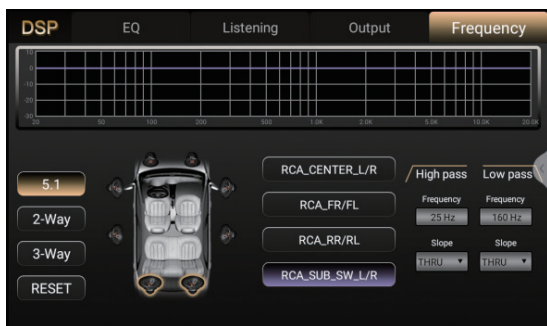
DSP EQ Listening Output Frequency

10
0
-10
-20
-30

20 50 100 200 500 1.0K 2.0K 5.0K 10.0K 20.0K

5.1
2-Way
3-Way
RESET

RCA_CENTER_L/R
RCA_FR/FL
RCA_RR/RL
RCA_SUB_SW_L/R

High pass
Frequency
25 Hz
Slope
THRU

Low pass
Frequency
160 Hz
Slope
THRU